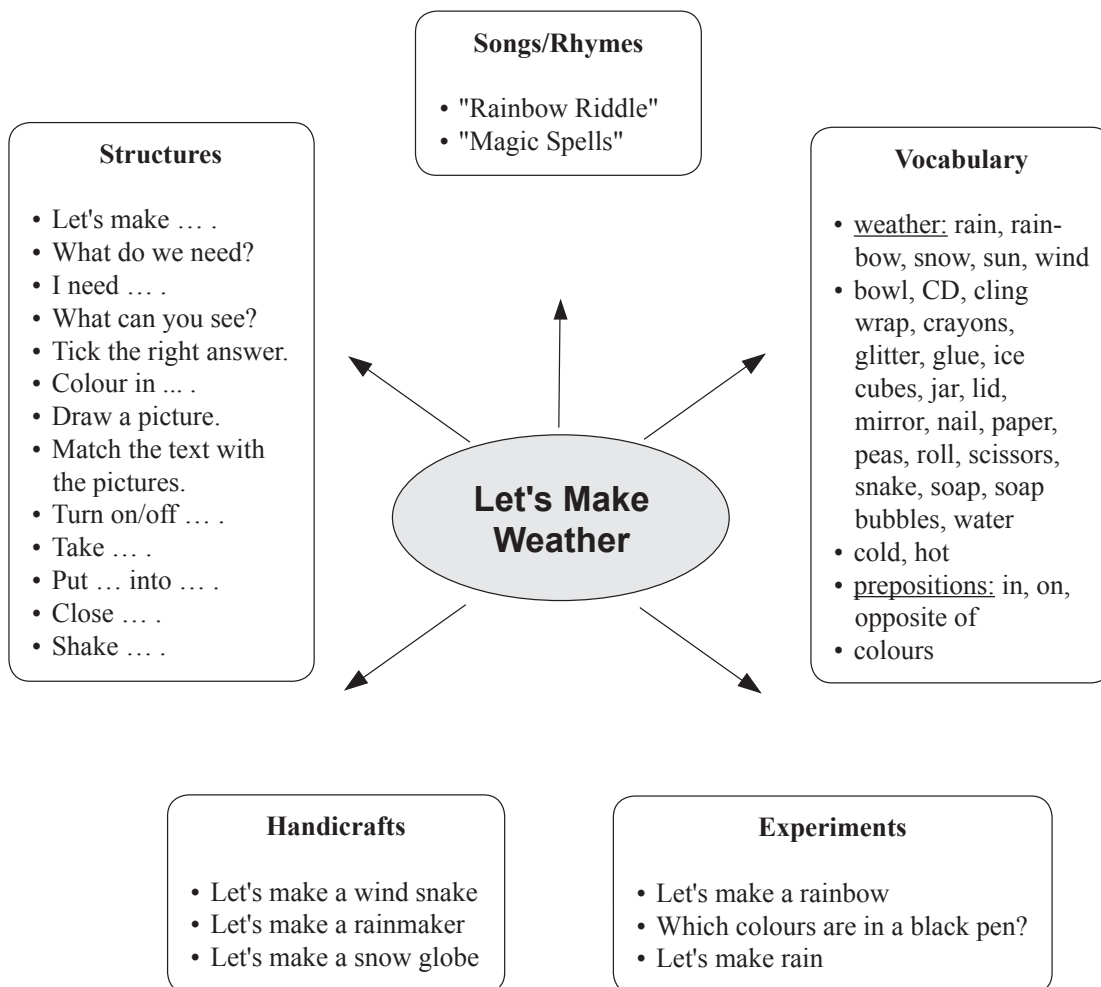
**Songs/Rhymes**

- "Rainbow Riddle"
- "Magic Spells"

**Structures**

- Let's make … .
- What do we need?
- I need … .
- What can you see?
- Tick the right answer.
- Colour in ... .
- Draw a picture.
- Match the text with the pictures.
- Turn on/off … .
- Take … .
- Put … into … .
- Close … .
- Shake … .

**Let's Make Weather**

**Vocabulary**

- weather: rain, rainbow, snow, sun, wind
- bowl, CD, cling wrap, crayons, glitter, glue, ice cubes, jar, lid, mirror, nail, paper, peas, roll, scissors, snake, soap, soap bubbles, water
- cold, hot
- prepositions: in, on, opposite of
- colours

**Handicrafts**

- Let's make a wind snake
- Let's make a rainmaker
- Let's make a snow globe

**Experiments**

- Let's make a rainbow
- Which colours are in a black pen?
- Let's make rain